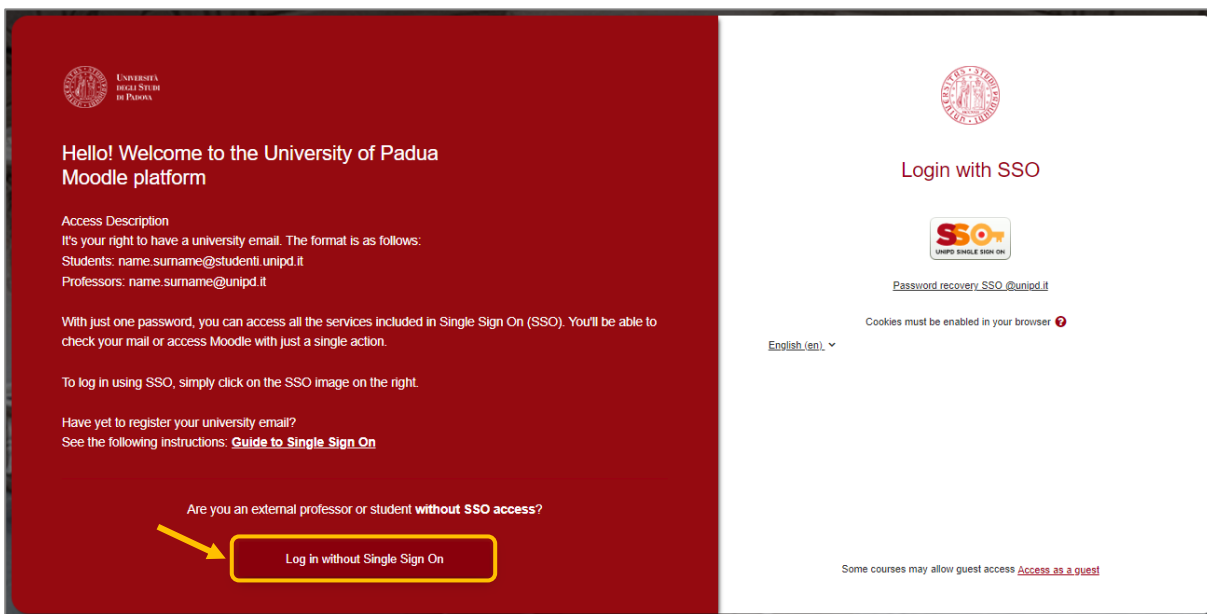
Università degli Studi di Padova

Hello! Welcome to the University of Padua Moodle platform

Access Description
It's your right to have a university email. The format is as follows:
Students: name.surname@studenti.unipd.it
Professors: name.surname@unipd.it

With just one password, you can access all the services included in Single Sign On (SSO). You'll be able to check your mail or access Moodle with just a single action.

To log in using SSO, simply click on the SSO image on the right.

Have yet to register your university email?
See the following instructions: Guide to Single Sign On

Are you an external professor or student without SSO access?

Log in without Single Sign On

Login with SSO

SSO UNIPD SINGLE SIGN ON

Password recovery SSO @unipd.it

Cookies must be enabled in your browser

English (en)

Some courses may allow guest access Access as a guest